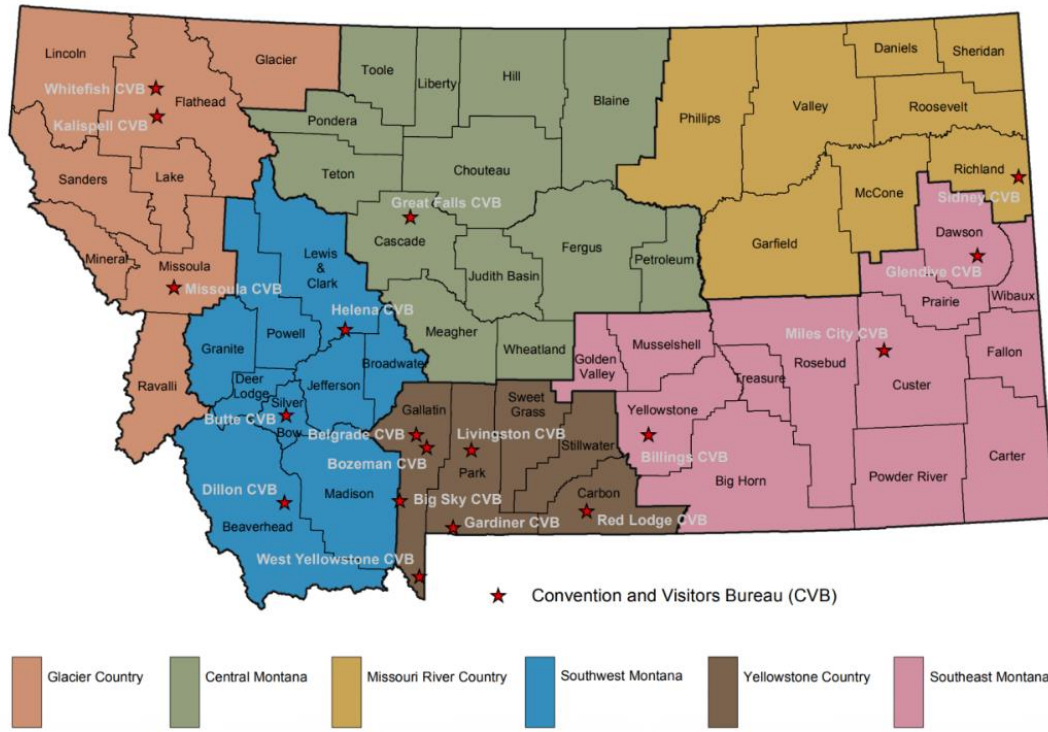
Lincoln
Whitefish CVB
Glacier
Flathead
Kalispell CVB
Sanders
Lake
Mineral
Missoula
Missoula CVB
Ravalli
Toole
Liberty
Hill
Blaine
Pondera
Teton
Chouteau
Great Falls CVB
Cascade
Fergus
Judith Basin
Petroleum
Lewis & Clark
Helena CVB
Meagher
Wheatland
Daniels
Sheridan
Phillips
Valley
Roosevelt
Richland
McCone
Sidney CVB
Garfield
Dawson
Glendive CVB
Prairie
Wibaux
Granite
Powell
Broadwater
Deer Lodge
Silver Bow
Jefferson
Butte CVB
Belgrade CVB
Gallatin
Bozeman CVB
Dillon CVB
Madison
Beaverhead
West Yellowstone CVB
Big Sky CVB
Gardiner CVB
Park
Livingston CVB
Sweet Grass
Stillwater
Carbon
Red Lodge CVB
Golden Valley
Musselshell
Treasure
Yellowstone
Billings CVB
Big Horn
Rosebud
Miles City CVB
Custer
Fallon
Powder River
Carter
Convention and Visitors Bureau (CVB)
Glacier Country
Central Montana
Missouri River Country
Southwest Montana
Yellowstone Country
Southeast Montana